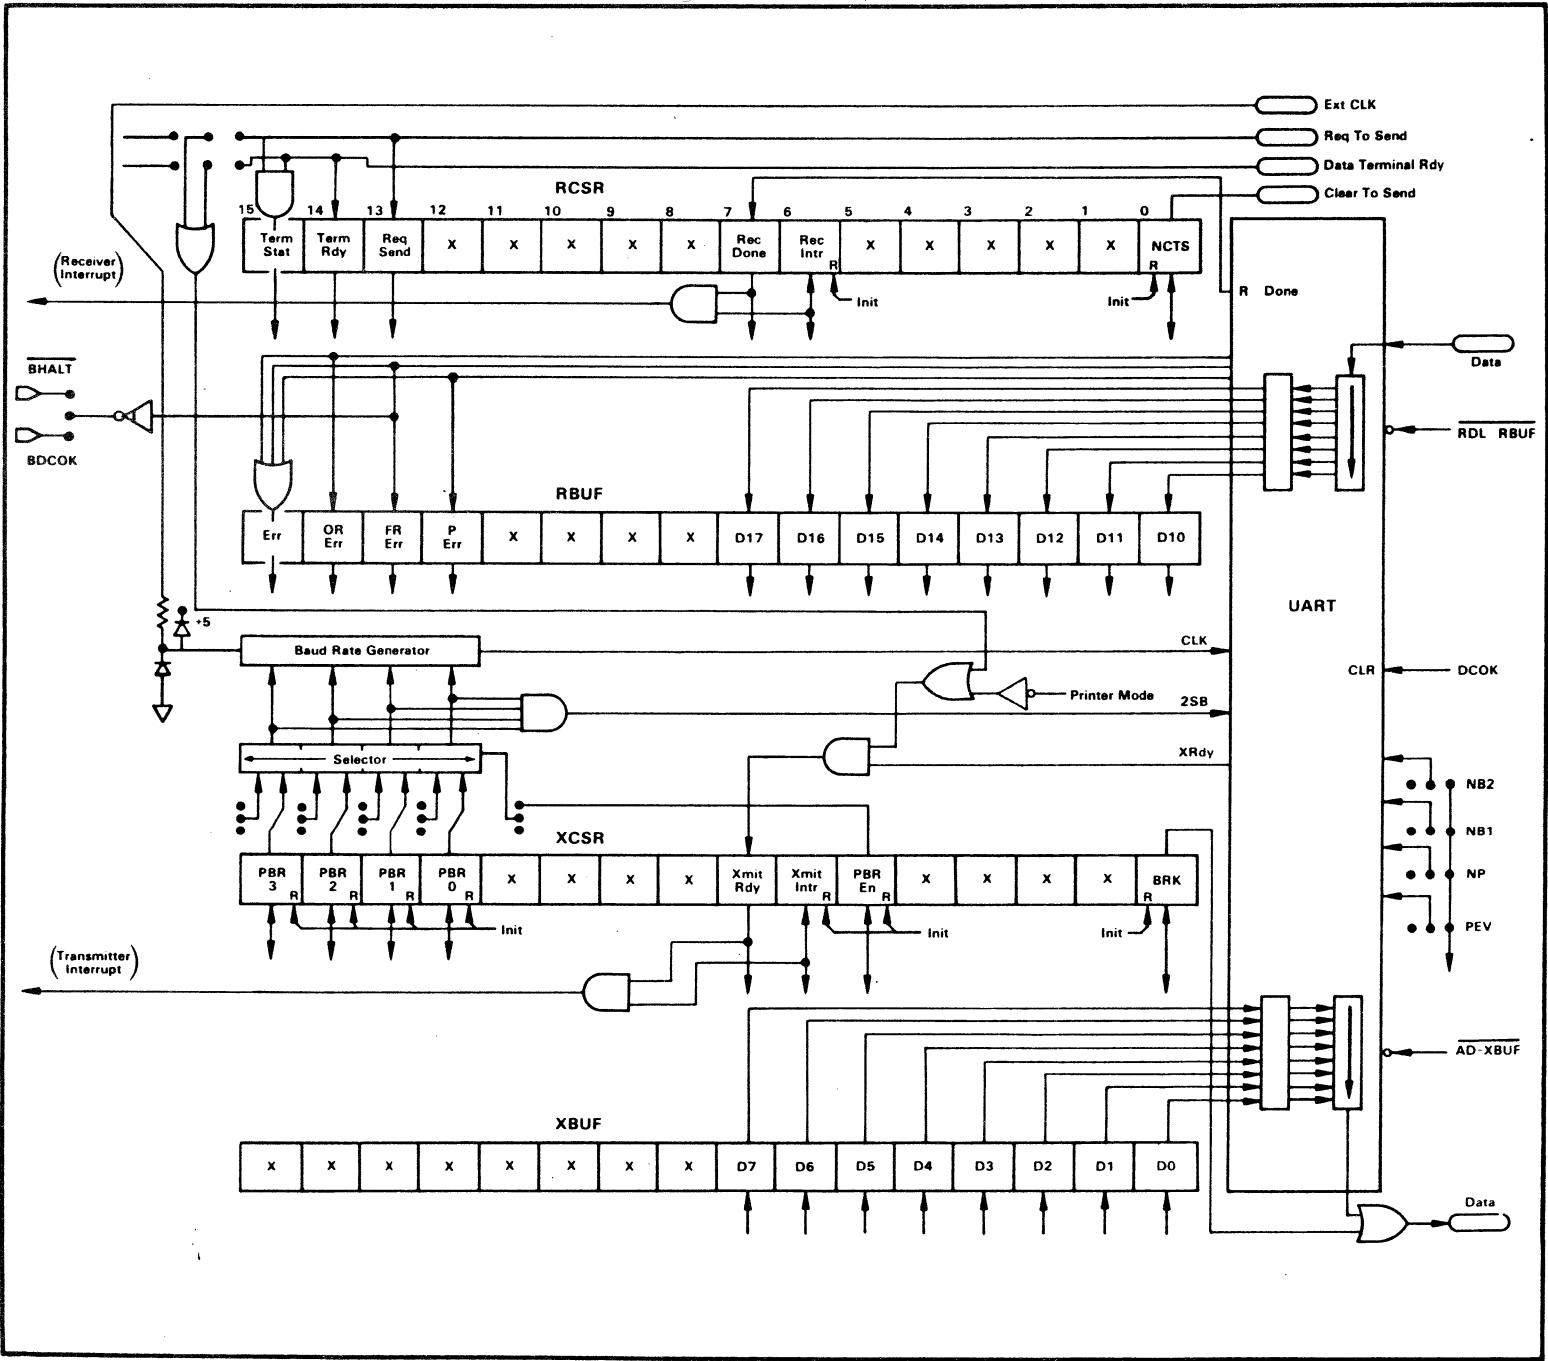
Ext CLK
Req To Send
Data Terminal Rdy
Clear To Send

RCSR

| 15 | 14 | 13 | 12 | 11 | 10 | 9 | 8 | 7 | 6 | 5 | 4 | 3 | 2 | 1 | 0 |
|---|---|---|---|---|---|---|---|---|---|---|---|---|---|---|---|
| Term Stat | Term Rdy | Req Send | X | X | X | X | X | Rec Done | Rec Intr R | X | X | X | X | X | NCTS R |

(Receiver Interrupt)
Init
Init
R Done

$\overline{BHALT}$
BDCOK

Data
$\overline{RDL\ \ RBUF}$

RBUF

| Err | OR Err | FR Err | P Err | X | X | X | X | D17 | D16 | D15 | D14 | D13 | D12 | D11 | D10 |
|---|---|---|---|---|---|---|---|---|---|---|---|---|---|---|---|

UART

+5
Baud Rate Generator
CLK
CLR
DCOK
Printer Mode
2SB
Selector
XRdy
NB2
NB1
NP
PEV

XCSR

| PBR 3 R | PBR 2 R | PBR 1 R | PBR 0 R | X | X | X | X | Xmit Rdy | Xmit Intr R | PBR En R | X | X | X | X | BRK R |
|---|---|---|---|---|---|---|---|---|---|---|---|---|---|---|---|

Init
Init
Init

(Transmitter Interrupt)

$\overline{AD\text{-}XBUF}$

XBUF

| X | X | X | X | X | X | X | X | D7 | D6 | D5 | D4 | D3 | D2 | D1 | D0 |
|---|---|---|---|---|---|---|---|---|---|---|---|---|---|---|---|

Data